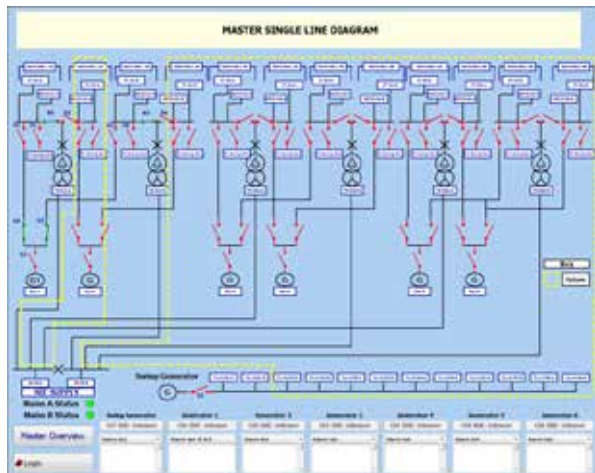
MASTER SINGLE LINE DIAGRAM

Standby Generator

Mains A Status
Mains B Status

Master Overview

Login

| Backup Generator | Generator 1 | Generator 2 | Generator 3 | Generator 4 | Generator 5 | Generator 6 |
|---|---|---|---|---|---|---|
| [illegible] | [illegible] | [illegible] | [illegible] | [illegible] | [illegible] | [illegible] |

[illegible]